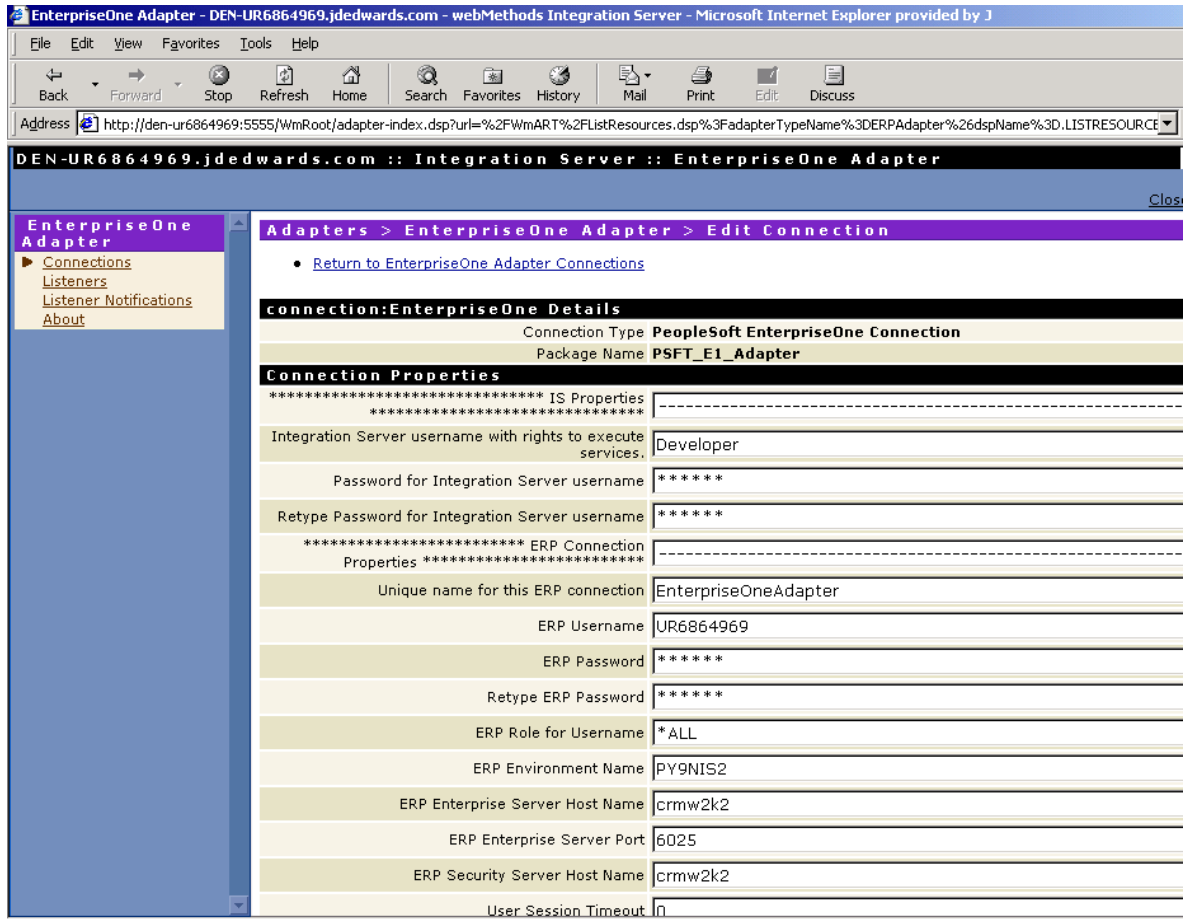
EnterpriseOne Adapter - DEN-UR6864969.jdedwards.com - webMethods Integration Server - Microsoft Internet Explorer provided by J

File Edit View Favorites Tools Help

Back Forward Stop Refresh Home Search Favorites History Mail Print Edit Discuss

Address http://den-ur6864969:5555/WmRoot/adapter-index.dsp?url=%2FWmART%2FListResources.dsp%3FadapterTypeName%3DERPAdapter%26dspName%3D.LISTRESOURCE

DEN-UR6864969.jdedwards.com :: Integration Server :: EnterpriseOne Adapter

Clos

EnterpriseOne Adapter
Connections
Listeners
Listener Notifications
About

Adapters > EnterpriseOne Adapter > Edit Connection

• Return to EnterpriseOne Adapter Connections

connection:EnterpriseOne Details

| Connection Type | PeopleSoft EnterpriseOne Connection |
|---|---|
| Package Name | PSFT_E1_Adapter |

Connection Properties

| ****************************** IS Properties ****************************** | ------------------------------------------------------------ |
|---|---|
| Integration Server username with rights to execute services. | Developer |
| Password for Integration Server username | ****** |
| Retype Password for Integration Server username | ****** |
| ************************* ERP Connection Properties ************************* | ------------------------------------------------------------ |
| Unique name for this ERP connection | EnterpriseOneAdapter |
| ERP Username | UR6864969 |
| ERP Password | ****** |
| Retype ERP Password | ****** |
| ERP Role for Username | *ALL |
| ERP Environment Name | PY9NIS2 |
| ERP Enterprise Server Host Name | crmw2k2 |
| ERP Enterprise Server Port | 6025 |
| ERP Security Server Host Name | crmw2k2 |
| User Session Timeout | 0 |